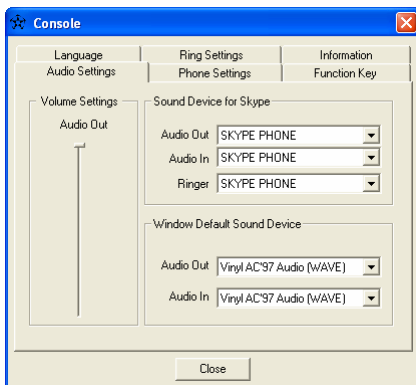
Console

Language
Ring Settings
Information
Audio Settings
Phone Settings
Function Key

Volume Settings
Audio Out

Sound Device for Skype
Audio Out SKYPE PHONE
Audio In SKYPE PHONE
Ringer SKYPE PHONE

Window Default Sound Device
Audio Out Vinyl AC'97 Audio (WAVE)
Audio In Vinyl AC'97 Audio (WAVE)

Close